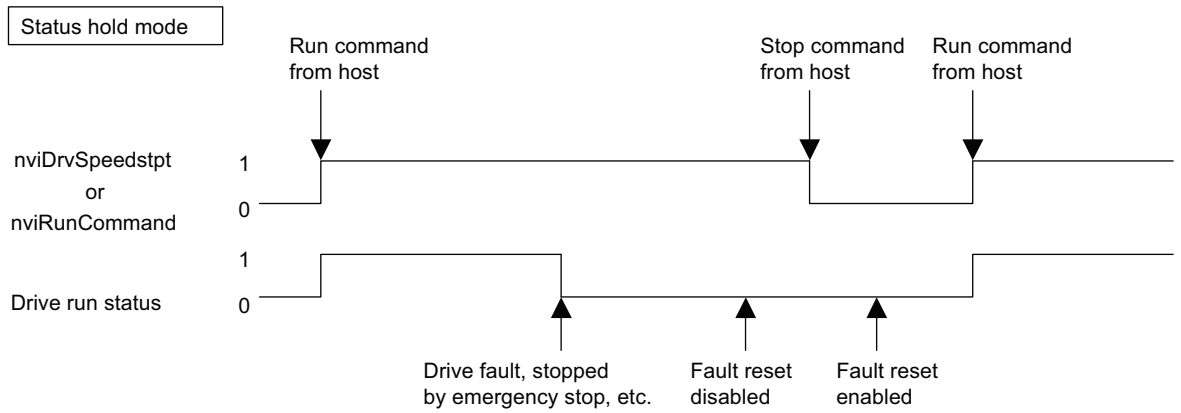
Status hold mode

Run command from host

Stop command from host

Run command from host

nviDrvSpeedstpt or nviRunCommand

1

0

1

Drive run status

0

Drive fault, stopped by emergency stop, etc.

Fault reset disabled

Fault reset enabled